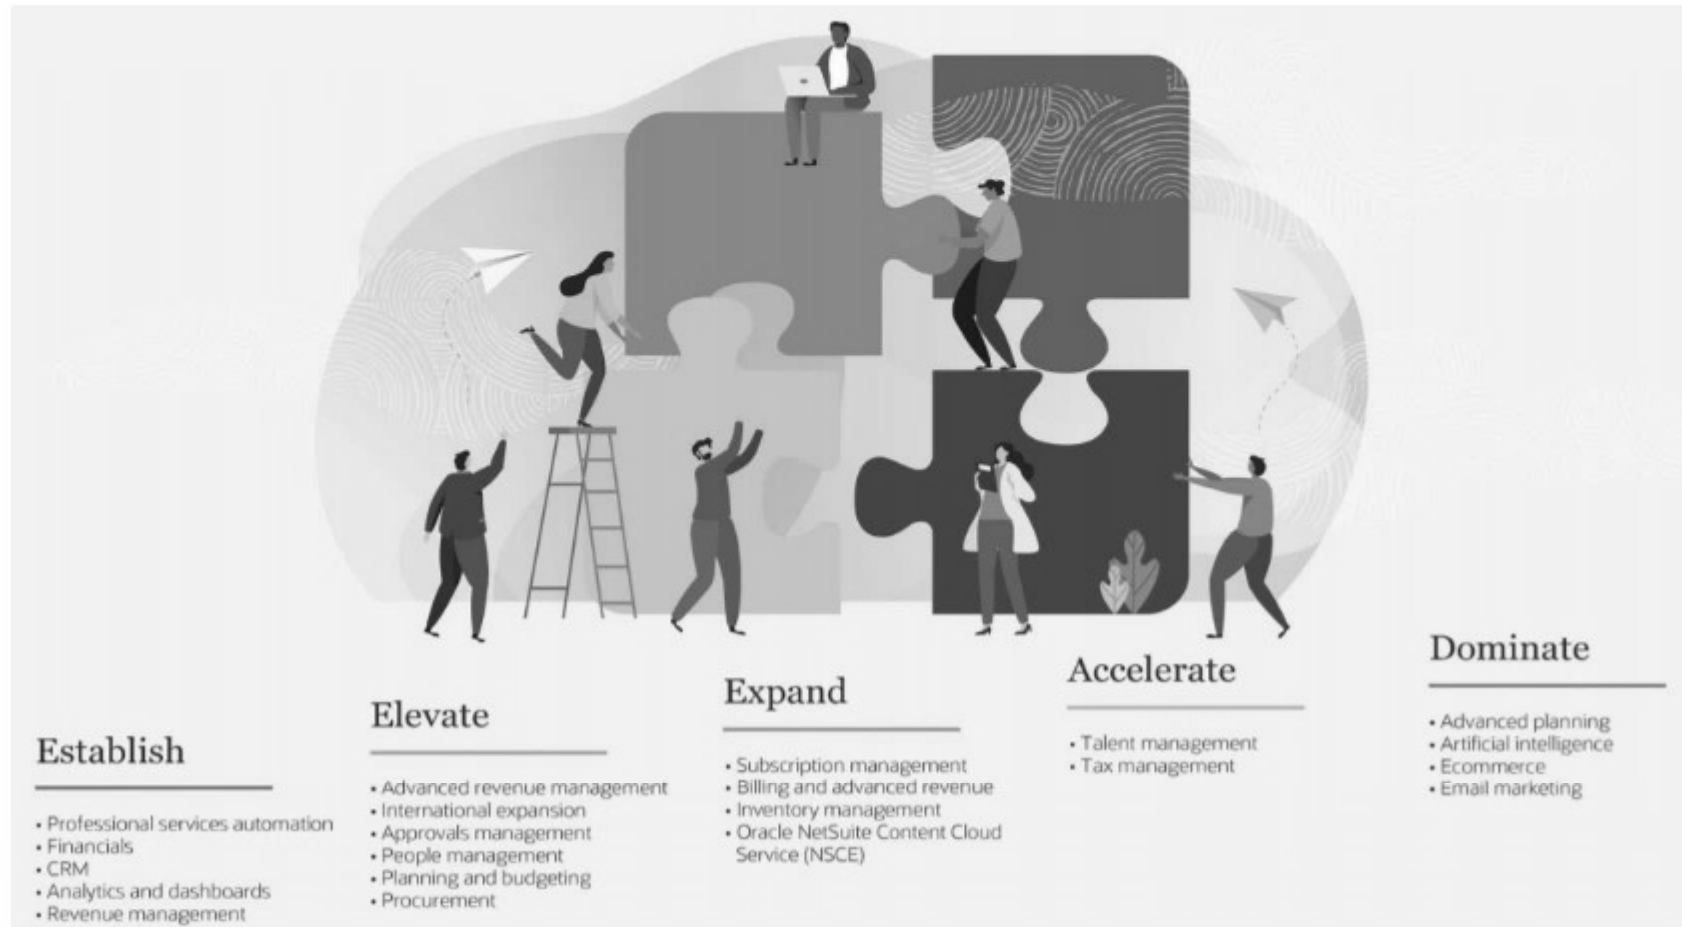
Establish

• Professional services automation
• Financials
• CRM
• Analytics and dashboards
• Revenue management

Elevate

• Advanced revenue management
• International expansion
• Approvals management
• People management
• Planning and budgeting
• Procurement

Expand

• Subscription management
• Billing and advanced revenue
• Inventory management
• Oracle NetSuite Content Cloud Service (NSCE)

Accelerate

• Talent management
• Tax management

Dominate

• Advanced planning
• Artificial intelligence
• Ecommerce
• Email marketing